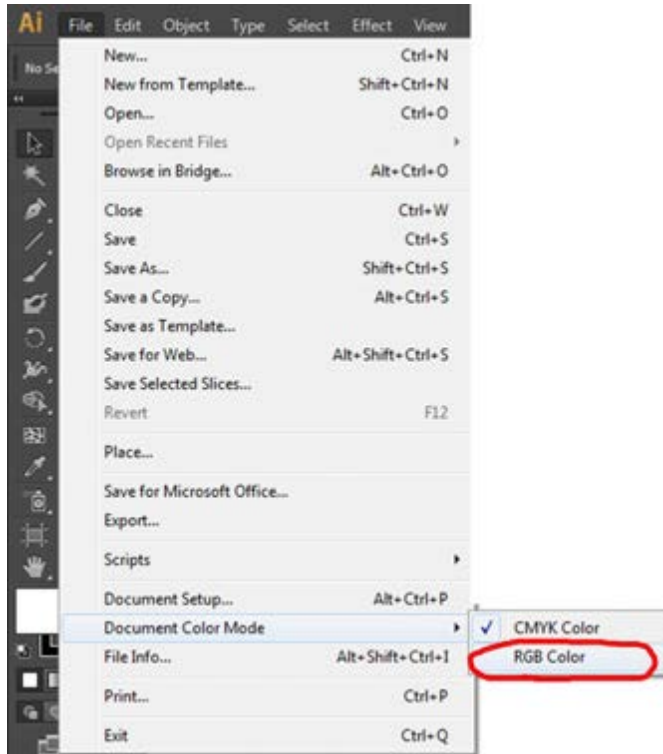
Ai File Edit Object Type Select Effect View

No Se

New... Ctrl+N
New from Template... Shift+Ctrl+N
Open... Ctrl+O
Open Recent Files
Browse in Bridge... Alt+Ctrl+O

Close Ctrl+W
Save Ctrl+S
Save As... Shift+Ctrl+S
Save a Copy... Alt+Ctrl+S
Save as Template...
Save for Web... Alt+Shift+Ctrl+S
Save Selected Slices...
Revert F12

Place...

Save for Microsoft Office...
Export...

Scripts

Document Setup... Alt+Ctrl+P
Document Color Mode
File Info... Alt+Shift+Ctrl+I

Print... Ctrl+P

Exit Ctrl+Q

✓ CMYK Color
RGB Color